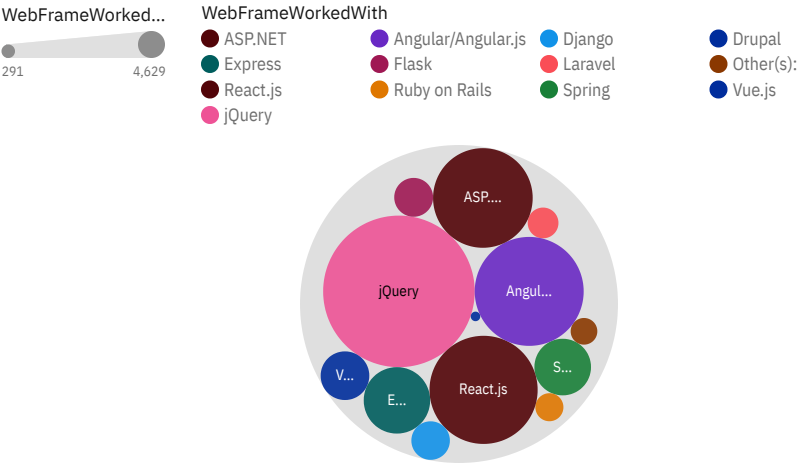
WebFrameWorked...

291 4,629

WebFrameWorkedWith

ASP.NET
Angular/Angular.js
Django
Drupal
Express
Flask
Laravel
Other(s):
React.js
Ruby on Rails
Spring
Vue.js
jQuery

ASP....
jQuery
Angul...
S...
V...
E...
React.js